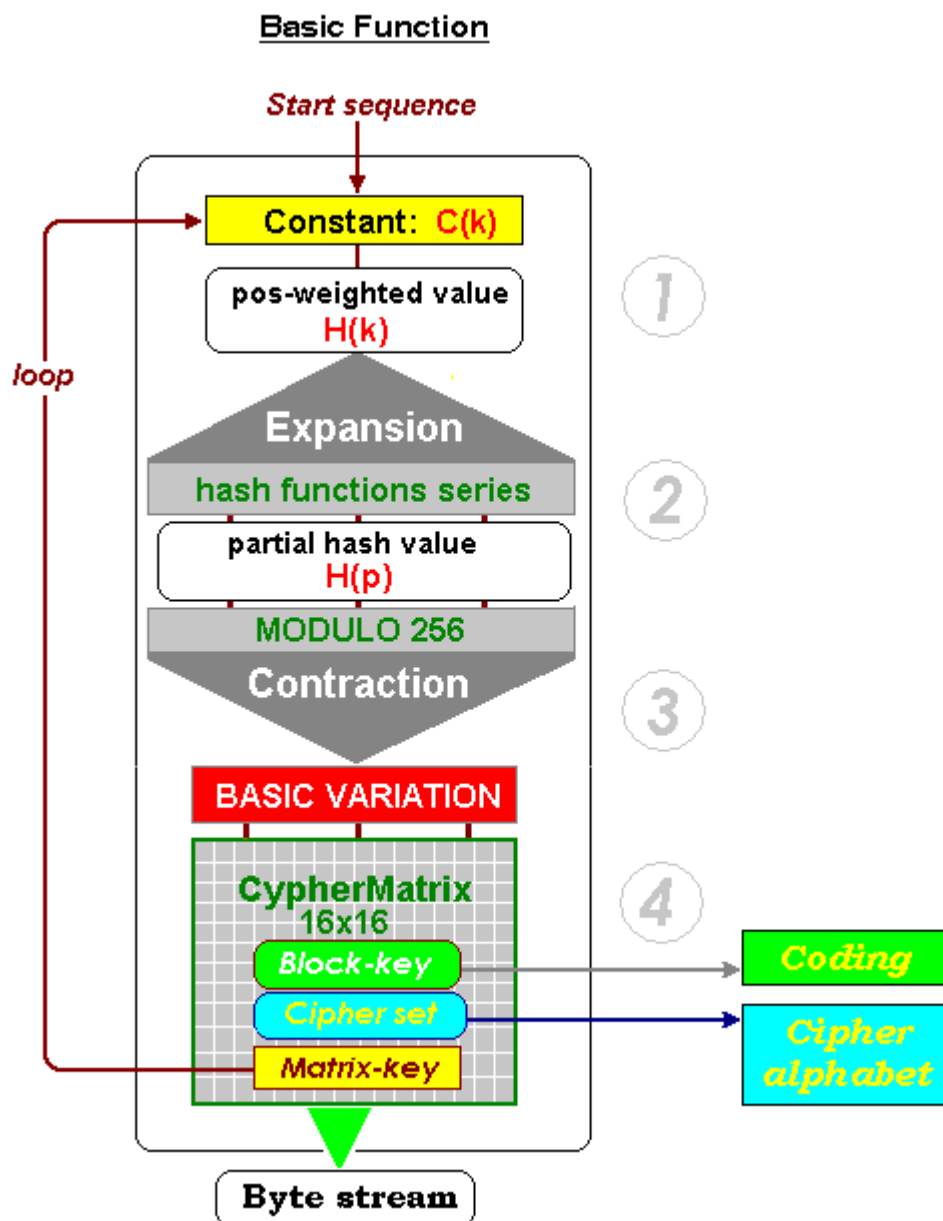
Basic Function

Start sequence

Constant: C(k)

pos-weighted value
H(k)

1

loop

Expansion

hash functions series

2

partial hash value
H(p)

MODULO 256

Contraction

3

BASIC VARIATION

CypherMatrix
16x16

4

Block-key

Cipher set

Matrix-key

Coding

Cipher alphabet

Byte stream